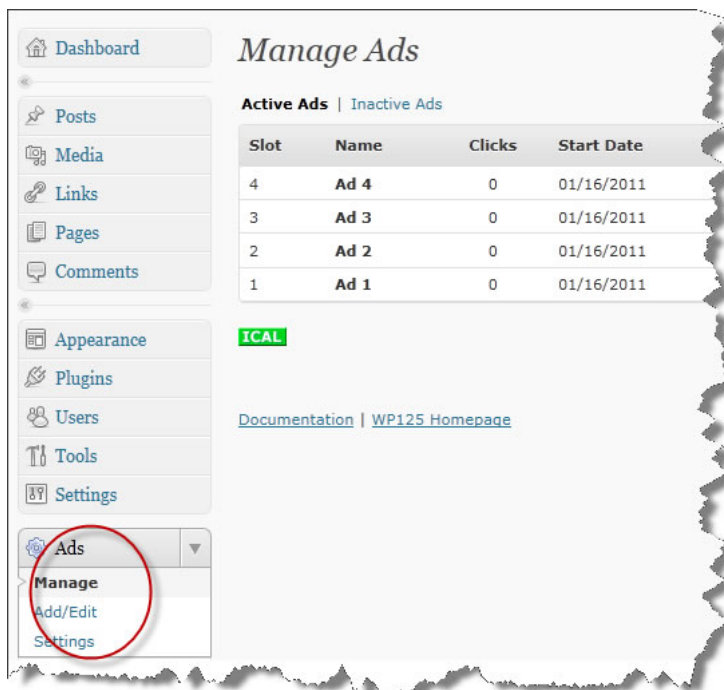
Dashboard

Posts

Media

Links

Pages

Comments

Appearance

Plugins

Users

Tools

Settings

Ads

Manage

Add/Edit

Settings

Manage Ads

Active Ads | Inactive Ads

| Slot | Name | Clicks | Start Date |
|---|---|---|---|
| 4 | Ad 4 | 0 | 01/16/2011 |
| 3 | Ad 3 | 0 | 01/16/2011 |
| 2 | Ad 2 | 0 | 01/16/2011 |
| 1 | Ad 1 | 0 | 01/16/2011 |

ICAL

Documentation | WP125 Homepage